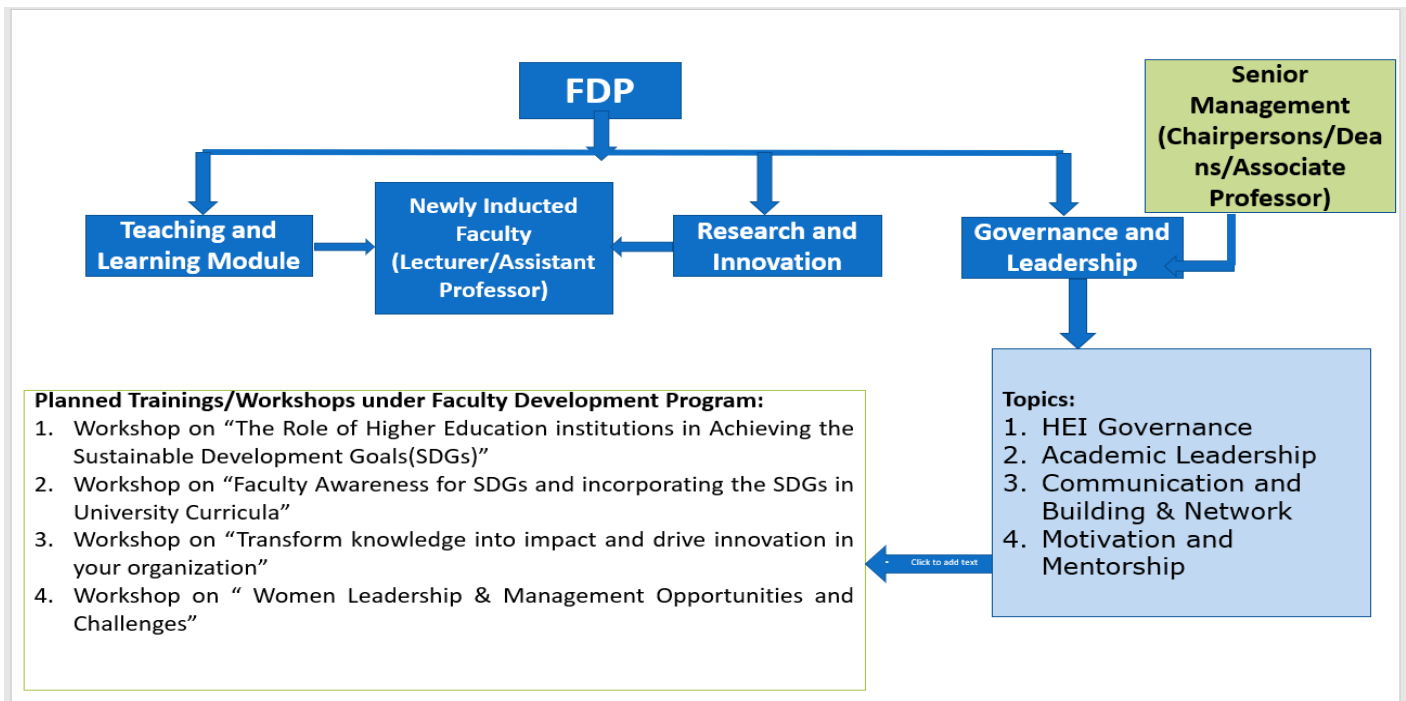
FDP

Senior Management (Chairpersons/Deans/Associate Professor)

Teaching and Learning Module

Newly Inducted Faculty (Lecturer/Assistant Professor)

Research and Innovation

Governance and Leadership

Topics:
1. HEI Governance
2. Academic Leadership
3. Communication and Building & Network
4. Motivation and Mentorship

Click to add text

Planned Trainings/Workshops under Faculty Development Program:
1. Workshop on "The Role of Higher Education institutions in Achieving the Sustainable Development Goals(SDGs)"
2. Workshop on "Faculty Awareness for SDGs and incorporating the SDGs in University Curricula"
3. Workshop on "Transform knowledge into impact and drive innovation in your organization"
4. Workshop on " Women Leadership & Management Opportunities and Challenges"